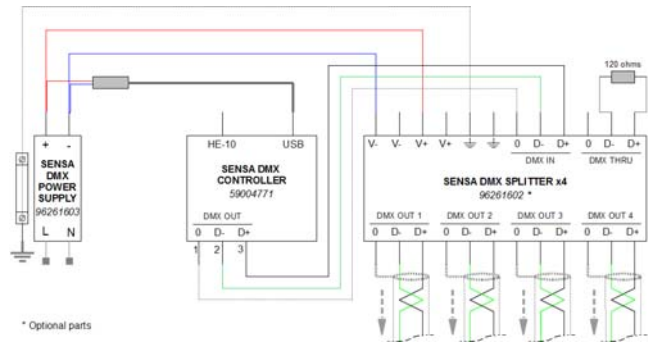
120 ohms

+ -

SENSA DMX POWER SUPPLY
96261603

L N

HE-10 USB

SENSA DMX CONTROLLER
59004771

DMX OUT
0 D- D+
1 2 3

V- V- V+ V+ 0 D- D+ 0 D- D+
DMX IN DMX THRU

SENSA DMX SPLITTER x4
96261602 *

DMX OUT 1 DMX OUT 2 DMX OUT 3 DMX OUT 4
0 D- D+ 0 D- D+ 0 D- D+ 0 D- D+

* Optional parts